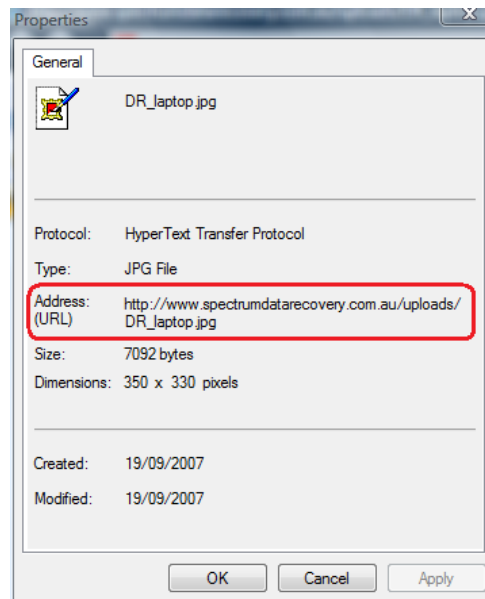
Properties

General

DR_laptop.jpg

Protocol: HyperText Transfer Protocol

Type: JPG File

Address: (URL) http://www.spectrumdatarecovery.com.au/uploads/DR_laptop.jpg

Size: 7092 bytes

Dimensions: 350 x 330 pixels

Created: 19/09/2007

Modified: 19/09/2007

OK Cancel Apply